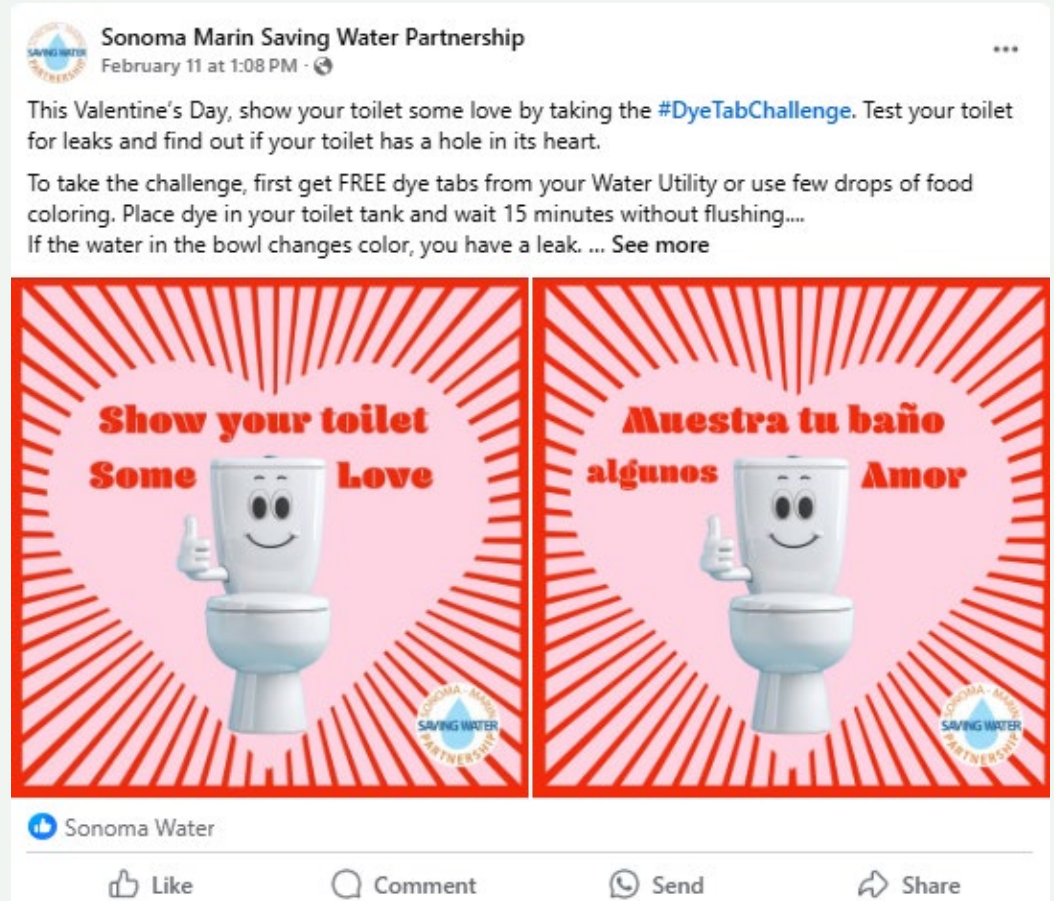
Sonoma Marin Saving Water Partnership
February 11 at 1:08 PM ·

This Valentine's Day, show your toilet some love by taking the #DyeTabChallenge. Test your toilet for leaks and find out if your toilet has a hole in its heart.

To take the challenge, first get FREE dye tabs from your Water Utility or use few drops of food coloring. Place dye in your toilet tank and wait 15 minutes without flushing....
If the water in the bowl changes color, you have a leak. ... See more

Show your toilet
Some Love

SONOMA - MARIN
SAVING WATER
PARTNERSHIP

Muestra tu baño
algunos Amor

SONOMA - MARIN
SAVING WATER
PARTNERSHIP

Sonoma Water

Like
Comment
Send
Share